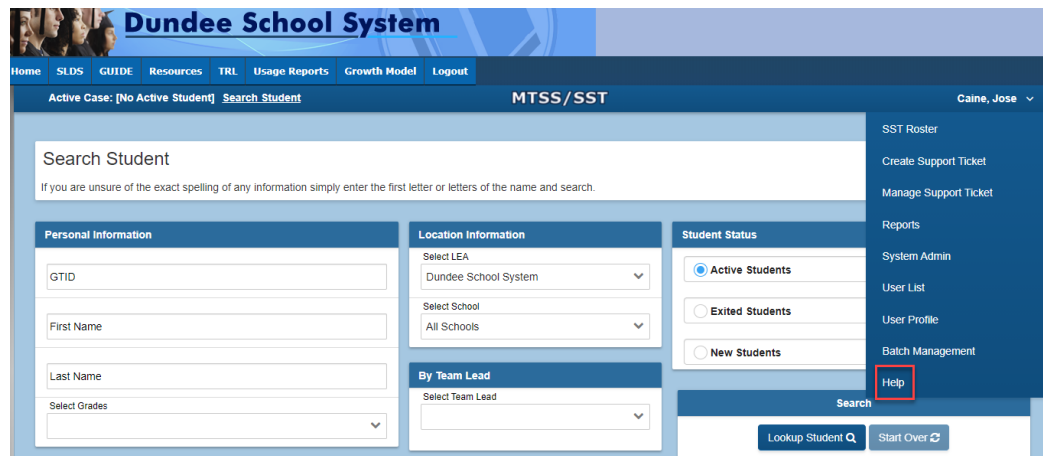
Dundee School System

Home SLDS GUIDE Resources TRL Usage Reports Growth Model Logout

Active Case: [No Active Student] Search Student

MTSS/SST

Caine, Jose

SST Roster
Create Support Ticket
Manage Support Ticket
Reports
System Admin
User List
User Profile
Batch Management
Help

Search Student

If you are unsure of the exact spelling of any information simply enter the first letter or letters of the name and search.

Personal Information

GTID

First Name

Last Name

Select Grades

Location Information

Select LEA

Dundee School System

Select School

All Schools

By Team Lead

Select Team Lead

Student Status

Active Students

Exited Students

New Students

Search

Lookup Student

Start Over